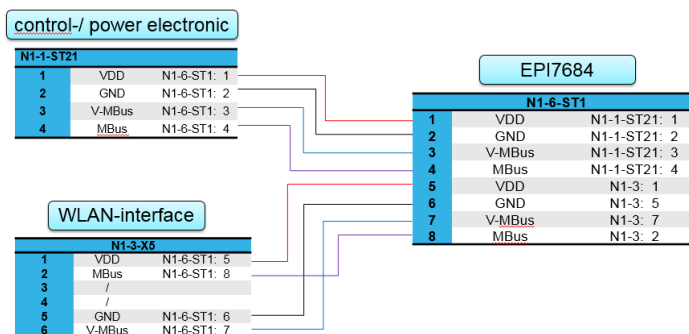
control-/ power electronic

| N1-1-ST21 | | |
|---|---|---|
| 1 | VDD | N1-6-ST1: 1 |
| 2 | GND | N1-6-ST1: 2 |
| 3 | V-MBus | N1-6-ST1: 3 |
| 4 | MBus | N1-6-ST1: 4 |

EPI7684

| N1-6-ST1 | | |
|---|---|---|
| 1 | VDD | N1-1-ST21: 1 |
| 2 | GND | N1-1-ST21: 2 |
| 3 | V-MBus | N1-1-ST21: 3 |
| 4 | MBus | N1-1-ST21: 4 |
| 5 | VDD | N1-3: 1 |
| 6 | GND | N1-3: 5 |
| 7 | V-MBus | N1-3: 7 |
| 8 | MBus | N1-3: 2 |

WLAN-interface

| N1-3-X5 | | |
|---|---|---|
| 1 | VDD | N1-6-ST1: 5 |
| 2 | MBus | N1-6-ST1: 8 |
| 3 | / | |
| 4 | / | |
| 5 | GND | N1-6-ST1: 6 |
| 6 | V-MBus | N1-6-ST1: 7 |